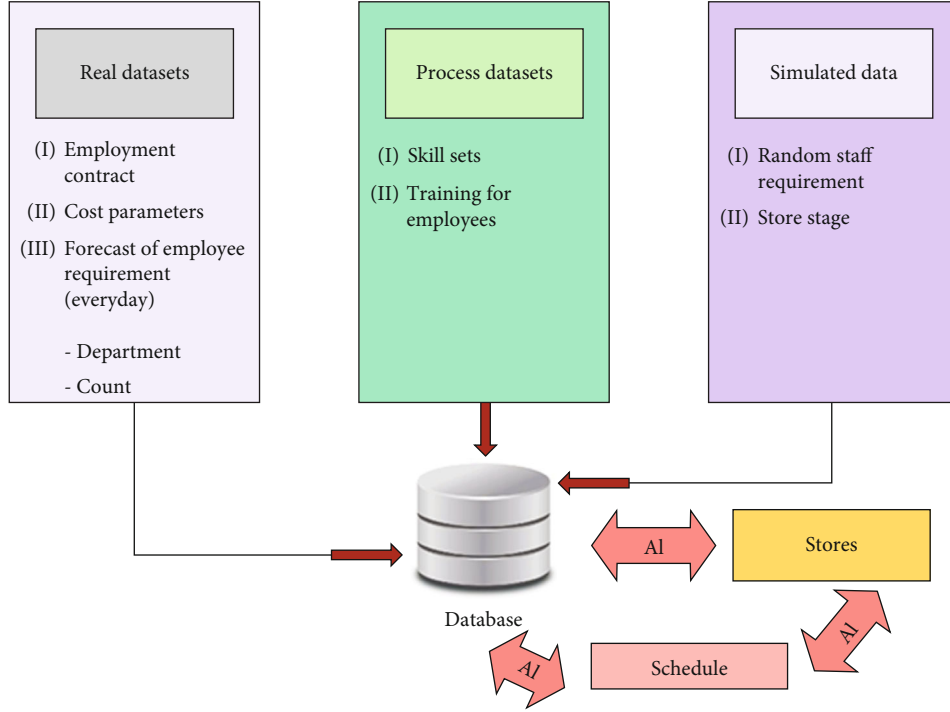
Real datasets

(I) Employment contract

(II) Cost parameters

(III) Forecast of employee requirement (everyday)

- Department

- Count

Process datasets

(I) Skill sets

(II) Training for employees

Simulated data

(I) Random staff requirement

(II) Store stage

Database

Al

Stores

Al

Al

Schedule